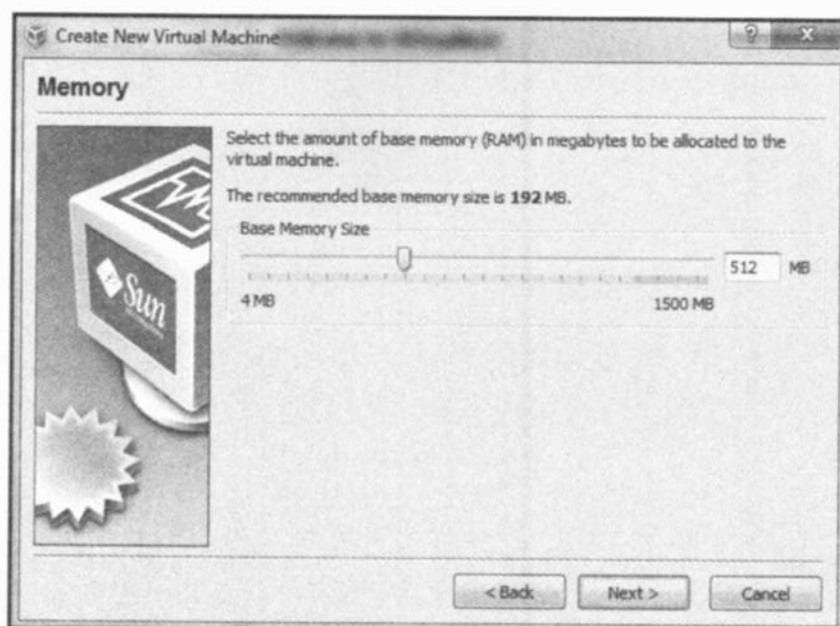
Create New Virtual Machine

?

X

Memory

Sun

Select the amount of base memory (RAM) in megabytes to be allocated to the virtual machine.

The recommended base memory size is **192** MB.

Base Memory Size

512 MB

4 MB

1500 MB

< Back

Next >

Cancel